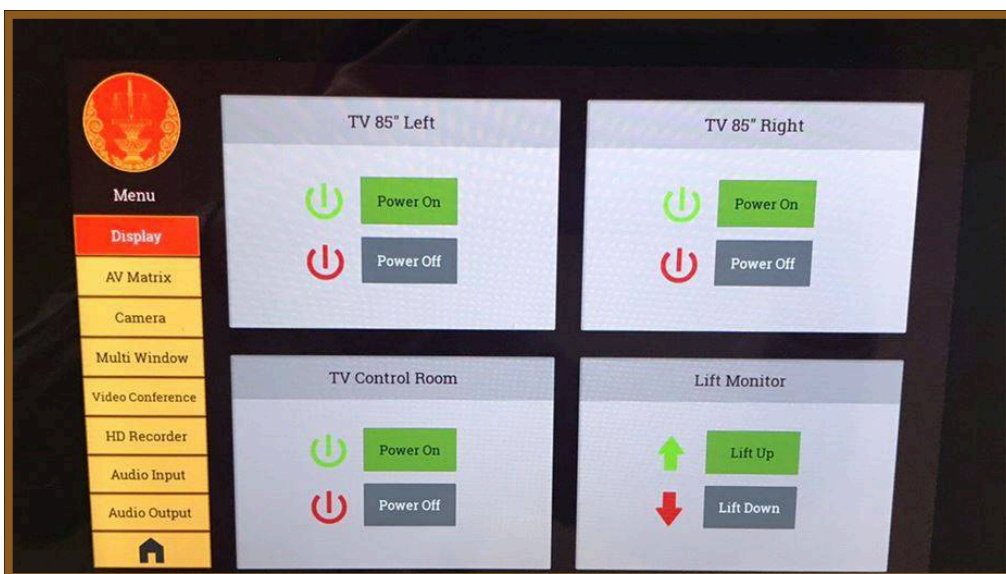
Menu

Display

AV Matrix

Camera

Multi Window

Video Conference

HD Recorder

Audio Input

Audio Output

TV 85" Left

Power On

Power Off

TV 85" Right

Power On

Power Off

TV Control Room

Power On

Power Off

Lift Monitor

Lift Up

Lift Down